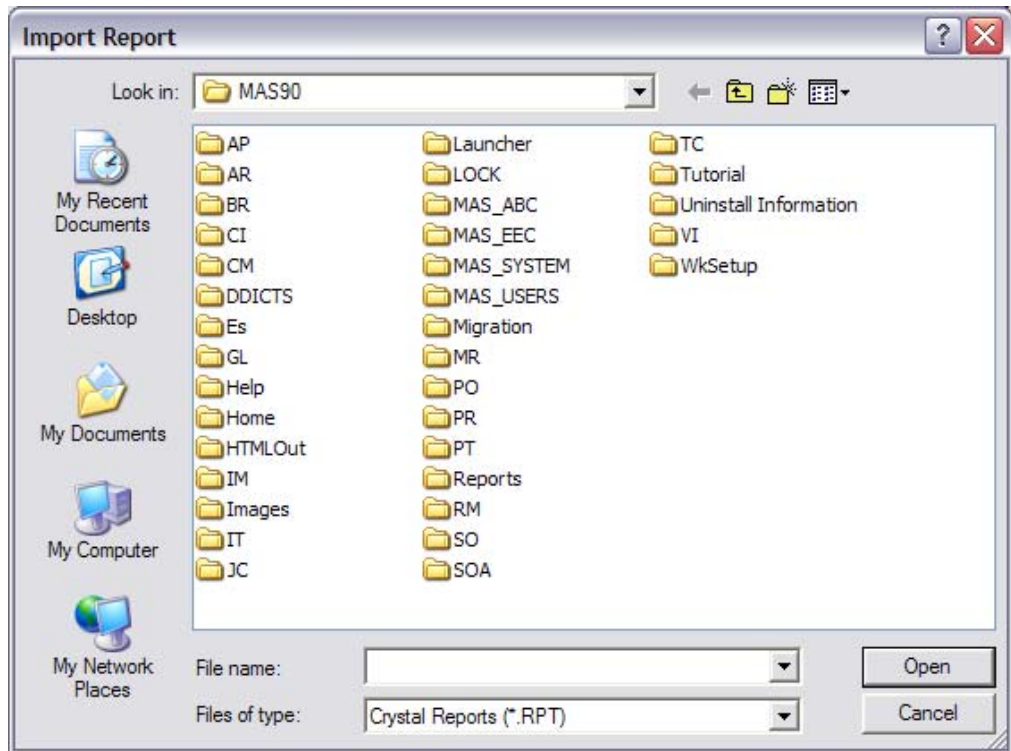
Import Report

Look in: MAS90

My Recent Documents

Desktop

My Documents

My Computer

My Network Places

AP
AR
BR
CI
CM
DDICTS
Es
GL
Help
Home
HTMLOut
IM
Images
IT
JC

Launcher
LOCK
MAS_ABC
MAS_EEC
MAS_SYSTEM
MAS_USERS
Migration
MR
PO
PR
PT
Reports
RM
SO
SOA

TC
Tutorial
Uninstall Information
VI
WkSetup

File name:

Files of type: Crystal Reports (*.RPT)

Open

Cancel